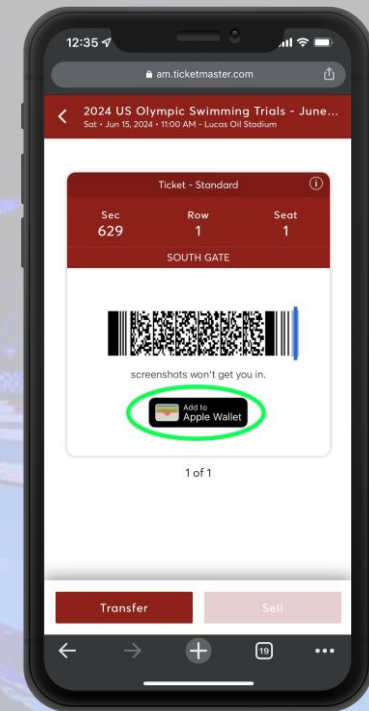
12:35

am.ticketmaster.com

2024 US Olympic Swimming Trials - June...
Sat • Jun 15, 2024 • 11:00 AM • Lucas Oil Stadium

Ticket - Standard

| Sec | Row | Seat |
|---|---|---|
| 629 | 1 | 1 |

SOUTH GATE

screenshots won't get you in.

Add to
Apple Wallet

1 of 1

Transfer

Sell

19